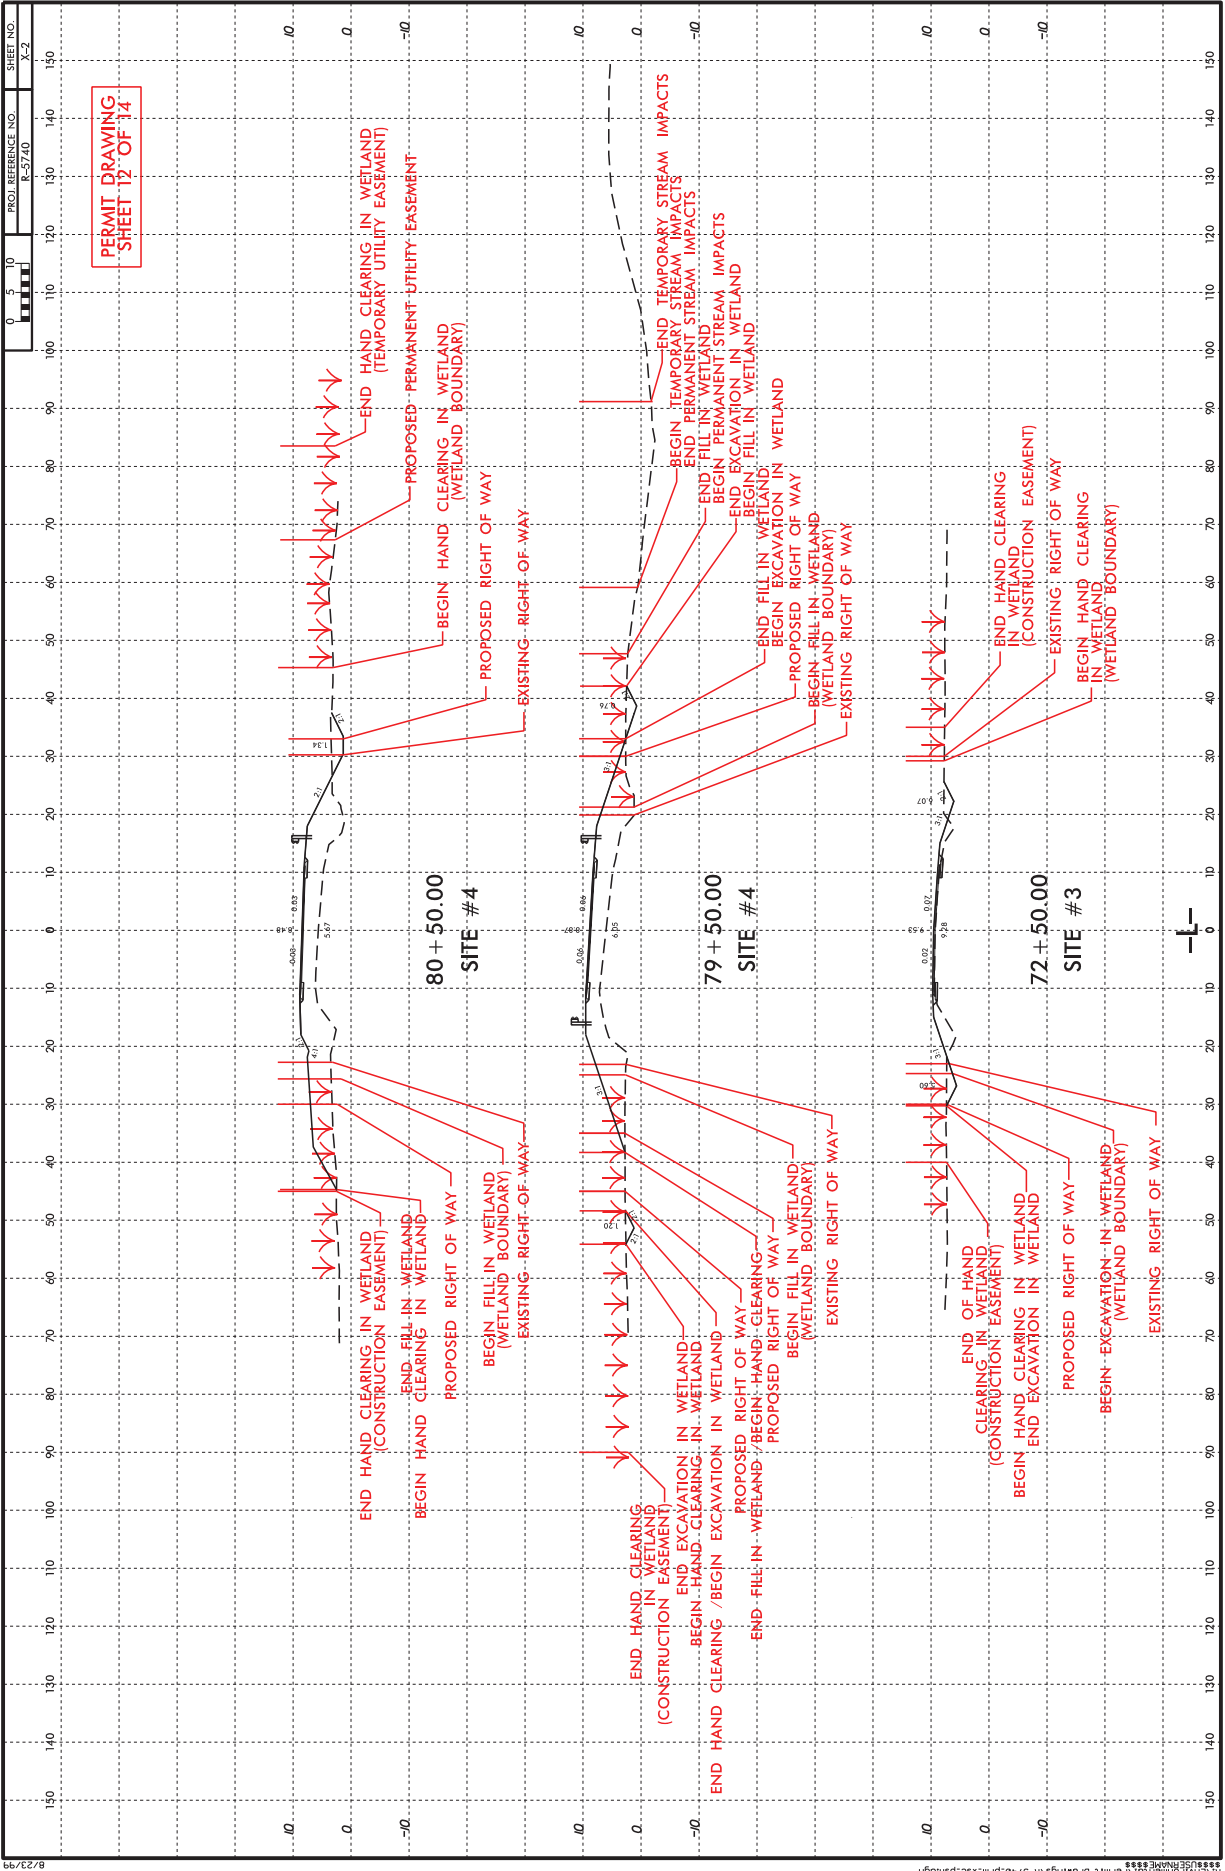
PROJ. REFERENCE NO.
R-5740
SHEET NO.
X-2

0 5 10

PERMIT DRAWING
SHEET 12 OF 14

END HAND CLEARING IN WETLAND
(TEMPORARY UTILITY EASEMENT)
PROPOSED PERMANENT UTILITY EASEMENT
BEGIN HAND CLEARING IN WETLAND
(WETLAND BOUNDARY)
PROPOSED RIGHT OF WAY
EXISTING RIGHT OF WAY

80+50.00
SITE #4

END HAND CLEARING IN WETLAND
(CONSTRUCTION EASEMENT)
END FILL IN WETLAND
BEGIN HAND CLEARING IN WETLAND
PROPOSED RIGHT OF WAY
BEGIN FILL IN WETLAND
(WETLAND BOUNDARY)
EXISTING RIGHT OF WAY

END TEMPORARY STREAM IMPACTS
BEGIN TEMPORARY STREAM IMPACTS
END PERMANENT STREAM IMPACTS
END FILL IN WETLAND
BEGIN PERMANENT STREAM IMPACTS
END EXCAVATION IN WETLAND
BEGIN FILL IN WETLAND
END FILL IN WETLAND
BEGIN EXCAVATION IN WETLAND
PROPOSED RIGHT OF WAY
BEGIN FILL IN WETLAND
(WETLAND BOUNDARY)
EXISTING RIGHT OF WAY

79+50.00
SITE #4

END HAND CLEARING IN WETLAND
(CONSTRUCTION EASEMENT)
END EXCAVATION IN WETLAND
BEGIN HAND CLEARING IN WETLAND
END HAND CLEARING /BEGIN EXCAVATION IN WETLAND
PROPOSED RIGHT OF WAY
END FILL IN WETLAND /BEGIN HAND CLEARING
PROPOSED RIGHT OF WAY
BEGIN FILL IN WETLAND
(WETLAND BOUNDARY)
EXISTING RIGHT OF WAY

END HAND CLEARING IN WETLAND
(CONSTRUCTION EASEMENT)
EXISTING RIGHT OF WAY
BEGIN HAND CLEARING IN WETLAND
(WETLAND BOUNDARY)

72+50.00
SITE #3

-L-

END OF HAND CLEARING IN WETLAND
(CONSTRUCTION EASEMENT)
BEGIN HAND CLEARING IN WETLAND
END EXCAVATION IN WETLAND
PROPOSED RIGHT OF WAY
BEGIN EXCAVATION IN WETLAND
(WETLAND BOUNDARY)
EXISTING RIGHT OF WAY

150 140 130 120 110 100 90 80 70 60 50 40 30 20 10 0 10 20 30 40 50 60 70 80 90 100 110 120 130 140 150
10 0 -10

8/23/99
$$$$USERNAME$$$$